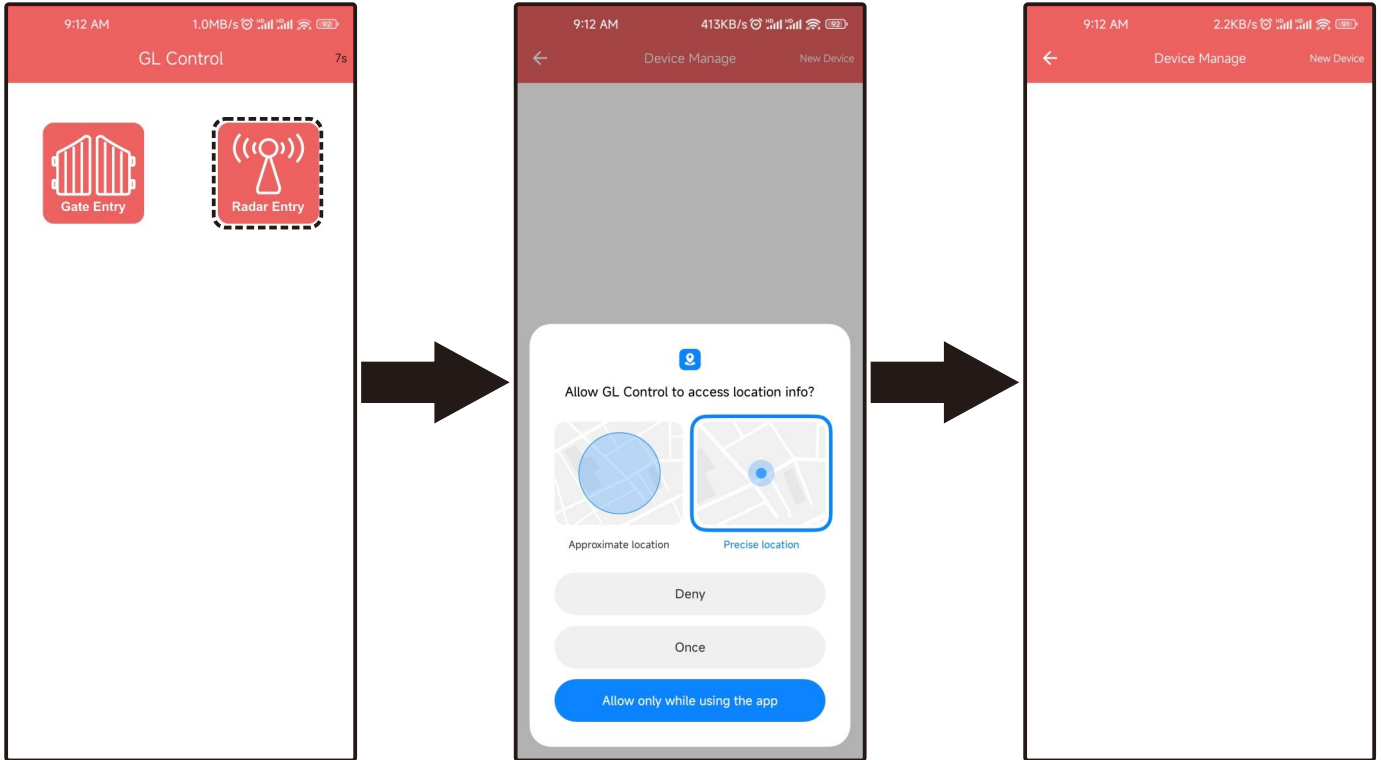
9:12 AM 1.0MB/s 92

GL Control 7s

Gate Entry

Radar Entry

9:12 AM 413KB/s 92

Device Manage New Device

Allow GL Control to access location info?

Approximate location

Precise location

Deny

Once

Allow only while using the app

9:12 AM 2.2KB/s 91

Device Manage New Device